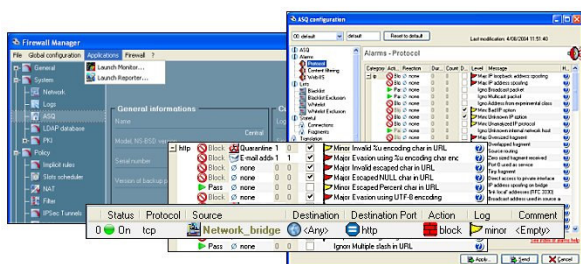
Firewall Manager

File Global configuration Applications Firewall ?

Launch Monitor...
Launch Reporter...

General
System
Network
Logs
ASQ
LDAP database
PKI
Policy
Implicit rules
Slots scheduler
NAT
Filter
IPSec Tunnels

General informations

Model: NS-BSD version

Serial number

Version of backup p

Central

ASQ configuration

00 default | default | Reset to default | Last modification: 4/08/2004 11:51:40

ASQ
Alarms
Protocol
Content filtering
Web/FS
Lists
Blacklist
Blacklist Exclusion
Whitelist
Whitelist Exclusion
Stateful
Connections
Fragments
Translation

Alarms - Protocol

Category | Acti... | Reaction | Durr... | Count... | Level | Message

Major IP loopback address spoofing
Major IP address spoofing
Ignore Broadcast packet
Ignore Multicast packet
Ignore Address from experimental class
Major Bad IP option
Major Unknown IP option
Major Unsupported IP protocol
Minor Unknown internal network host
Overlapped fragment
Source routing
Care configured fragment received
Port 0 used as service
Tiny fragment
Direct access to private interface
IP address spoofing on bridge
Not local addresses (RFC 3330)
Broadcast address used in source a

http | Block | Quarantine 1 | Minor Invalid %u encoding char in URL
Block | E-mail addr 1 | Major Evasion using %u encoding char enc
Block | none | Minor Invalid escaped char in URL
Block | none | Major Escaped NULL char in URL
Pass | none | Major Escaped Percent char in URL
Block | none | Major Evasion using UTF-8 encoding

| Status | Protocol | Source | Destination | Destination Port | Action | Log | Comment |
|---|---|---|---|---|---|---|---|
| 0 On | tcp | Network_bridge | <Any> | http | block | minor | <Empty> |

Pass | none | Ignore Multiple slash in URL

Apply | Send | Cancel